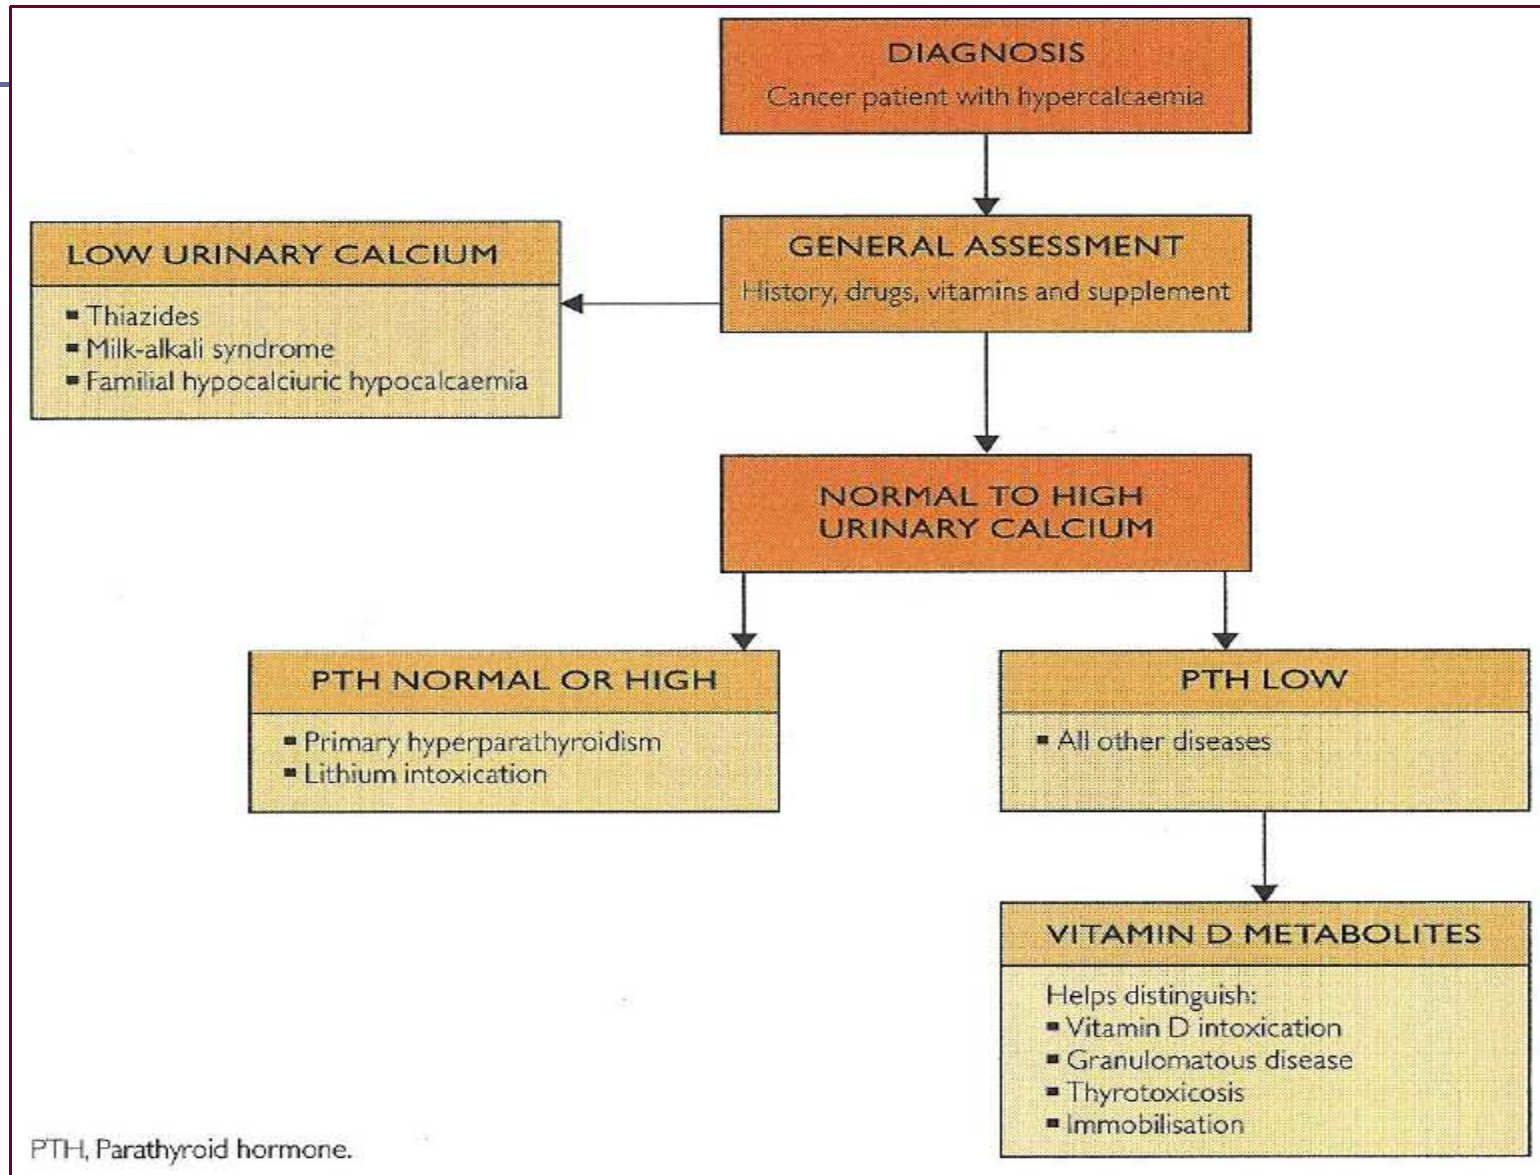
DIAGNOSIS
Cancer patient with hypercalcaemia

GENERAL ASSESSMENT
History, drugs, vitamins and supplement

LOW URINARY CALCIUM
- Thiazides
- Milk-alkali syndrome
- Familial hypocalciuric hypocalcaemia

NORMAL TO HIGH URINARY CALCIUM

PTH NORMAL OR HIGH
- Primary hyperparathyroidism
- Lithium intoxication

PTH LOW
- All other diseases

VITAMIN D METABOLITES
Helps distinguish:
- Vitamin D intoxication
- Granulomatous disease
- Thyrotoxicosis
- Immobilisation

PTH, Parathyroid hormone.